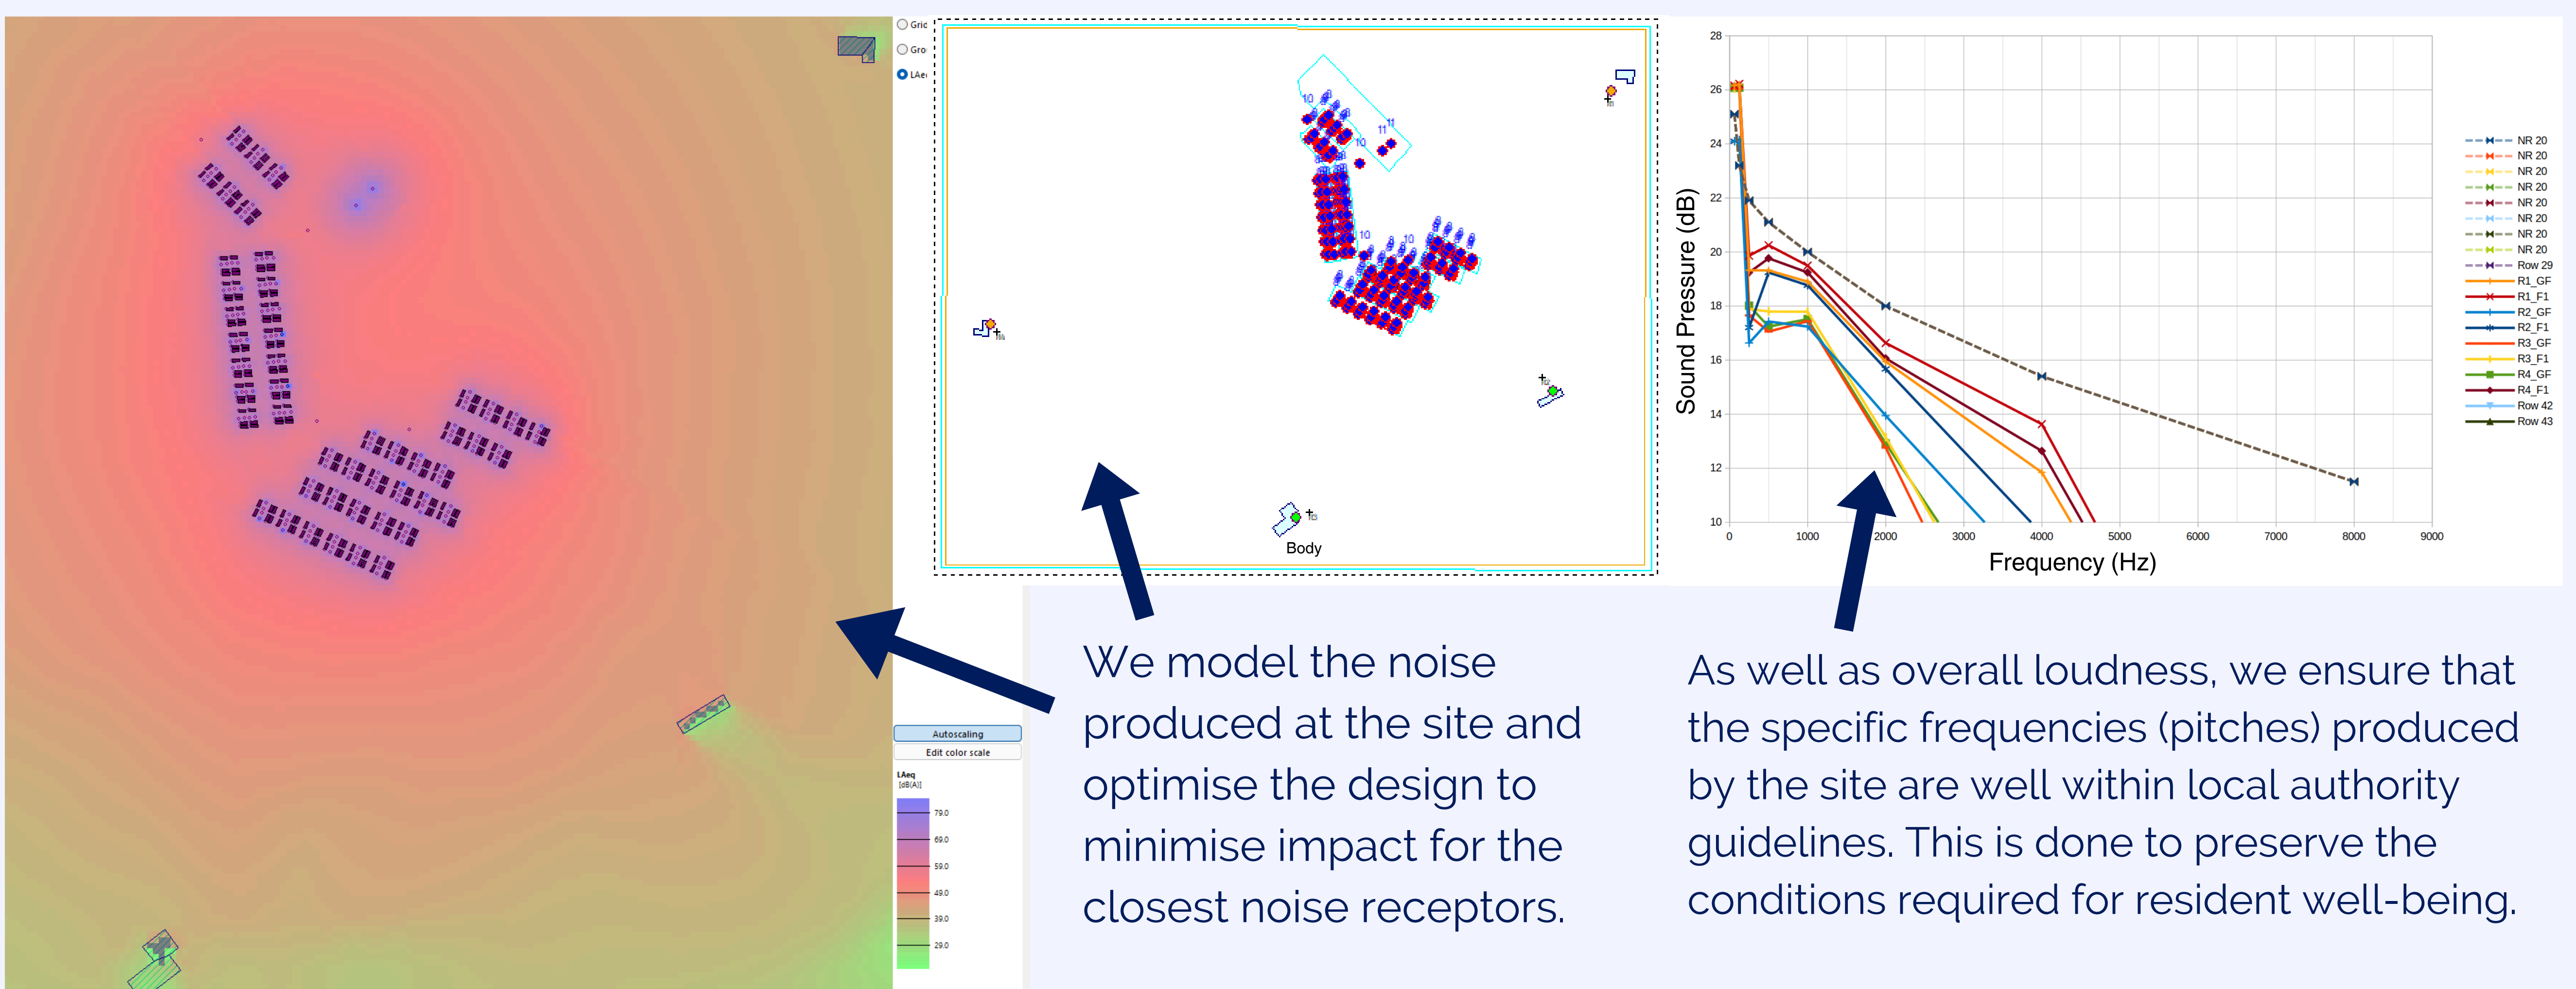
Gric
Gro
LAe

Autoscaling
Edit color scale
LAeq
[dB(A)]
79.0
69.0
59.0
49.0
39.0
29.0

10
10
11
11
10
10
10
Body

28
26
24
22
20
18
16
14
12
10
Sound Pressure (dB)
0
1000
2000
3000
4000
5000
6000
7000
8000
9000
Frequency (Hz)

NR 20
NR 20
NR 20
NR 20
NR 20
NR 20
NR 20
NR 20
Row 29
R1_GF
R1_F1
R2_GF
R2_F1
R3_GF
R3_F1
R4_GF
R4_F1
Row 42
Row 43

We model the noise produced at the site and optimise the design to minimise impact for the closest noise receptors.

As well as overall loudness, we ensure that the specific frequencies (pitches) produced by the site are well within local authority guidelines. This is done to preserve the conditions required for resident well-being.